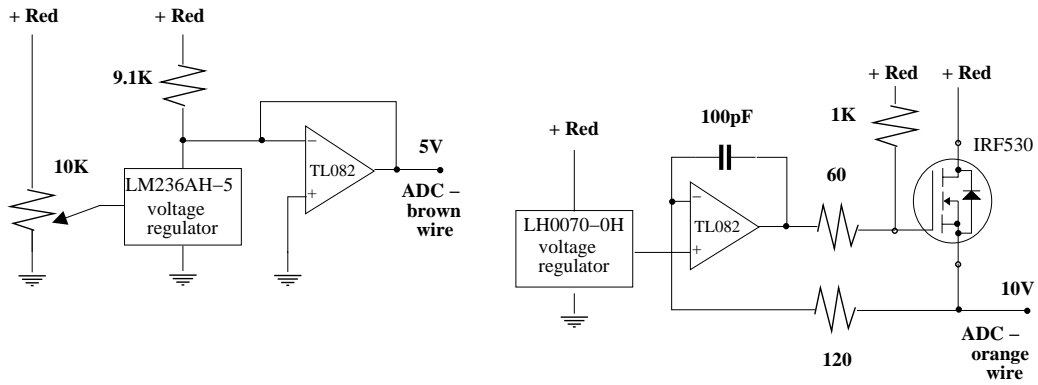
+ Red

+ Red

9.1K

10K

LM236AH−5 voltage regulator

−

+

TL082

5V

ADC − brown wire

+ Red

100pF

LH0070−0H voltage regulator

−

+

TL082

60

+ Red

1K

+ Red

IRF530

10V

120

ADC − orange wire